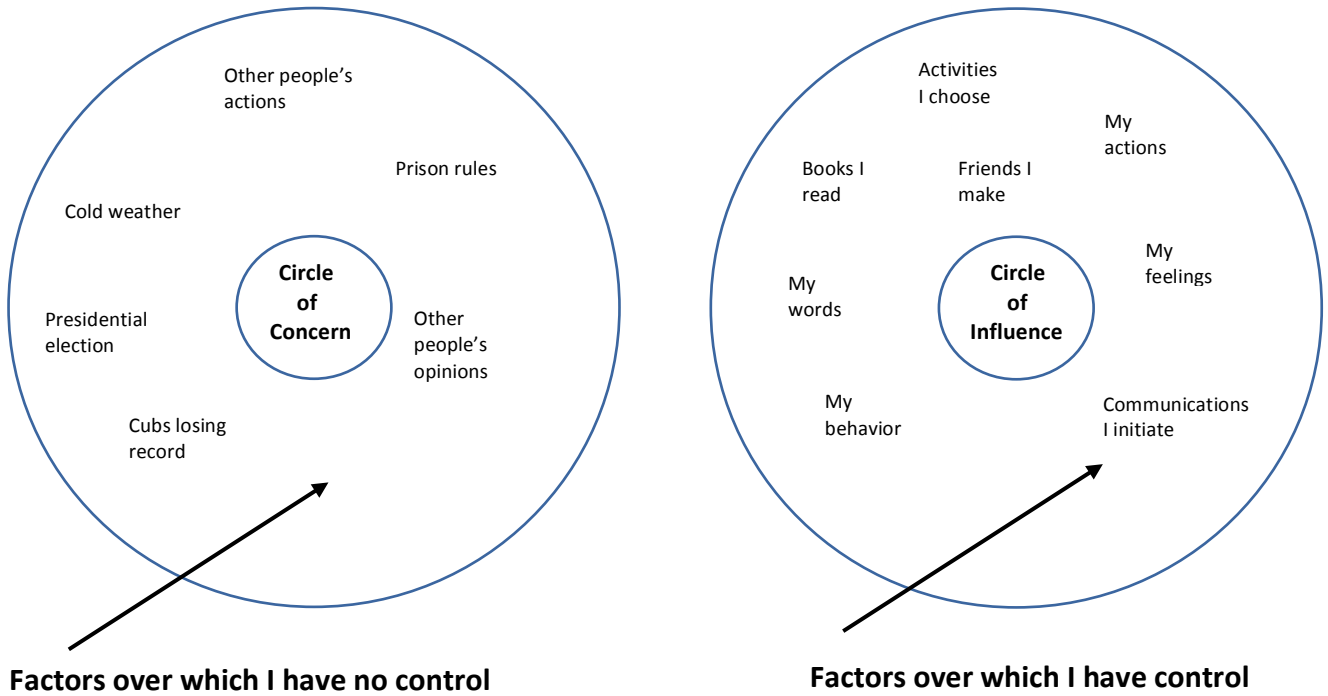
Other people's actions

Prison rules

Cold weather

Circle of Concern

Presidential election

Other people's opinions

Cubs losing record

Factors over which I have no control

Activities I choose

My actions

Books I read

Friends I make

My feelings

My words

Circle of Influence

My behavior

Communications I initiate

Factors over which I have control